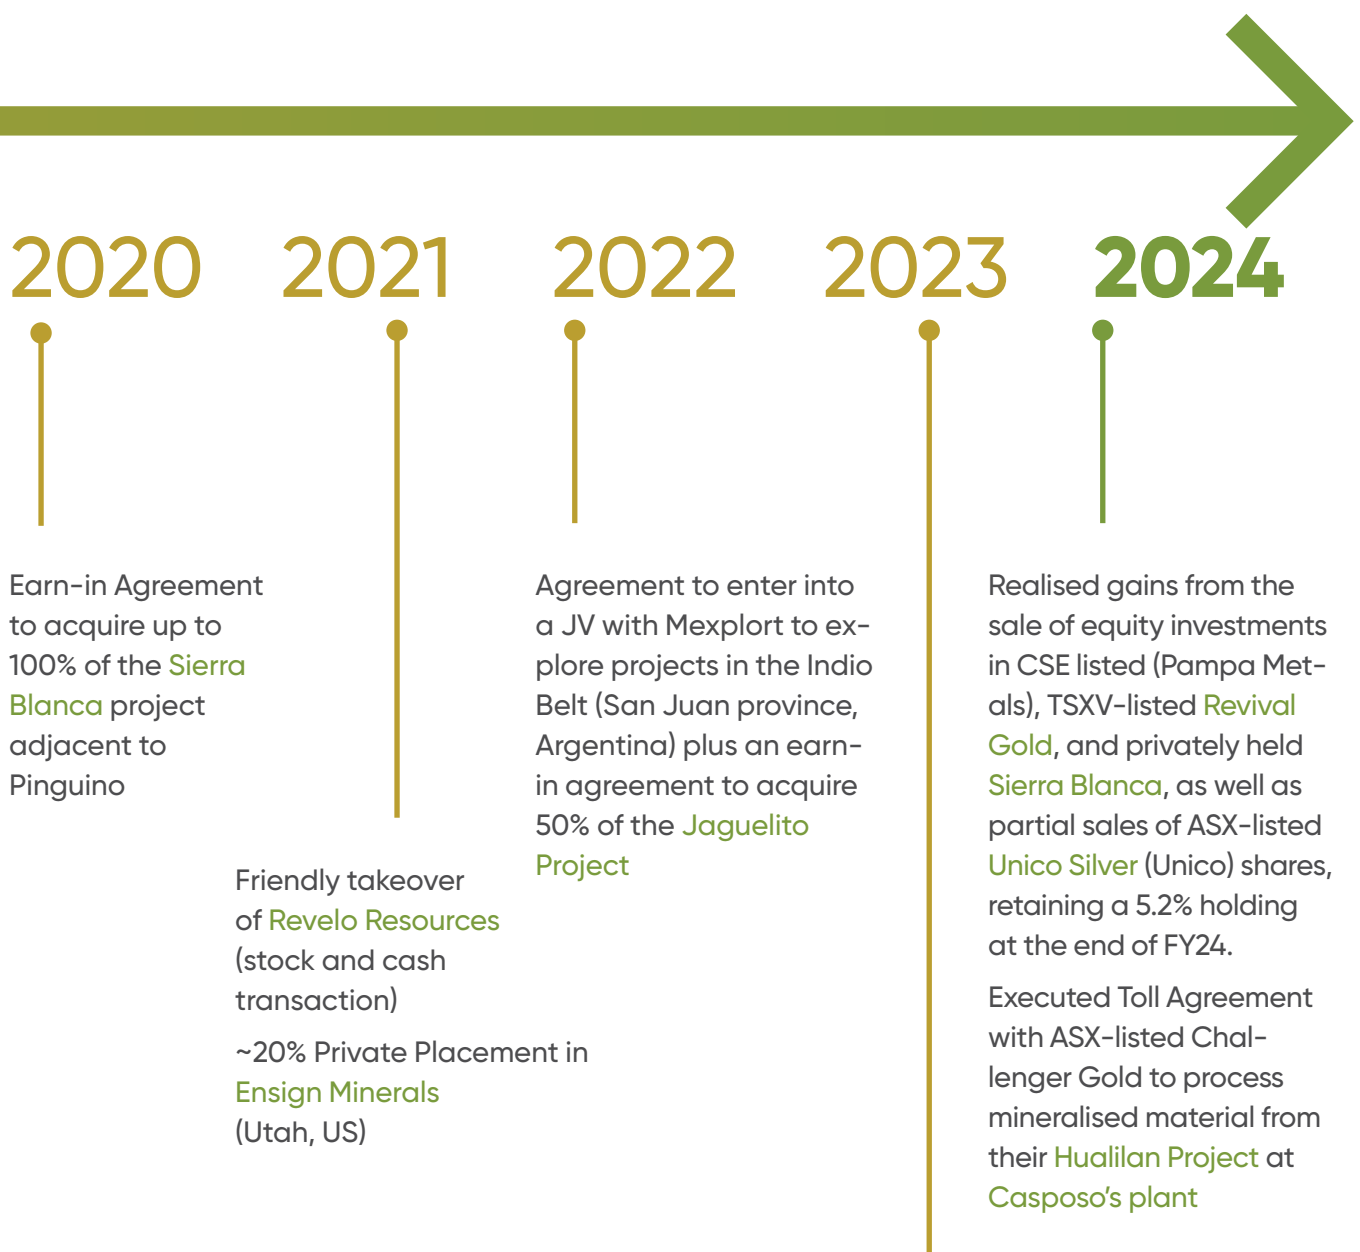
2020 2021 2022 2023 2024

Earn-in Agreement to acquire up to 100% of the Sierra Blanca project adjacent to Pinguino

Friendly takeover of Revelo Resources (stock and cash transaction)

~20% Private Placement in Ensign Minerals (Utah, US)

Agreement to enter into a JV with Mexplort to explore projects in the Indio Belt (San Juan province, Argentina) plus an earn-in agreement to acquire 50% of the Jaguelito Project

Realised gains from the sale of equity investments in CSE listed (Pampa Metals), TSXV-listed Revival Gold, and privately held Sierra Blanca, as well as partial sales of ASX-listed Unico Silver (Unico) shares, retaining a 5.2% holding at the end of FY24.

Executed Toll Agreement with ASX-listed Challenger Gold to process mineralised material from their Hualilan Project at Casposo's plant